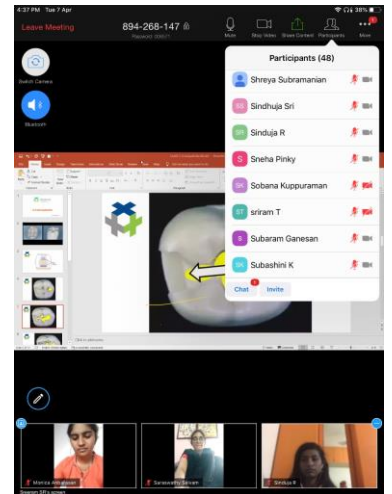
4:37 PM Tue 7 Apr
38%
Leave Meeting
894-268-147
Password: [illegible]
Mute
Stop Video
Share Content
Participants
More
Switch Camera
Bluetooth
Participants (48)
Shreya Subramanian
SS Sindhuja Sri
SR Sinduja R
S Sneha Pinky
SK Sobana Kuppuraman
ST sriram T
S Subaram Ganesan
SK Subashini K
Chat
Invite
Monica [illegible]
Saraswathy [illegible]
Sinduja R
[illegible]'s screen